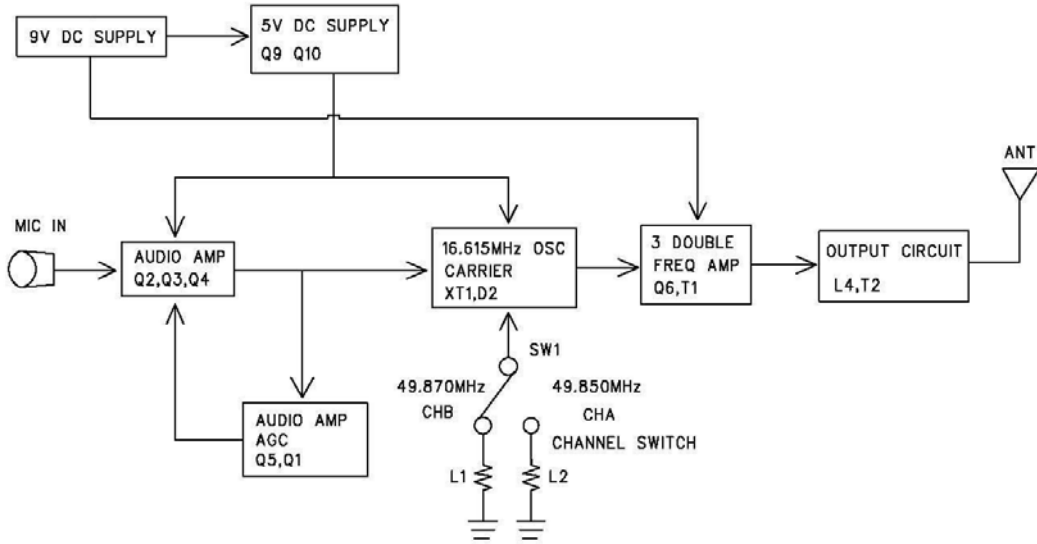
9V DC SUPPLY

5V DC SUPPLY
Q9 Q10

ANT

MIC IN

AUDIO AMP
Q2,Q3,Q4

16.615MHz OSC
CARRIER
XT1,D2

3 DOUBLE
FREQ AMP
Q6,T1

OUTPUT CIRCUIT
L4,T2

SW1

49.870MHz
CHB

49.850MHz
CHA
CHANNEL SWITCH

AUDIO AMP
AGC
Q5,Q1

L1

L2